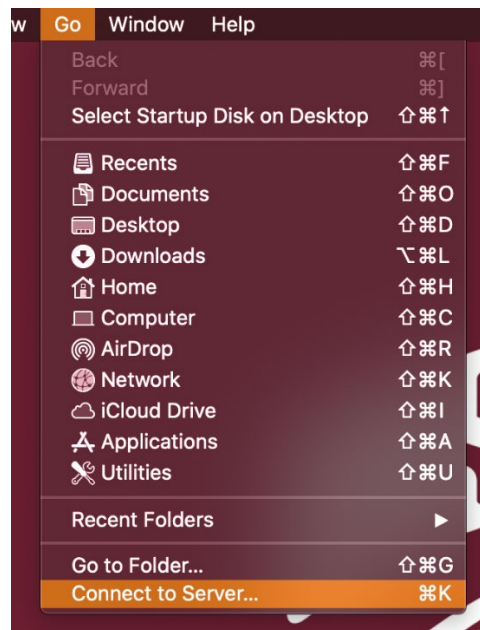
w Go Window Help

Back ⌘[
Forward ⌘]
Select Startup Disk on Desktop ⇧⌘↑

Recents ⇧⌘F
Documents ⇧⌘O
Desktop ⇧⌘D
Downloads ⌥⌘L
Home ⇧⌘H
Computer ⇧⌘C
AirDrop ⇧⌘R
Network ⇧⌘K
iCloud Drive ⇧⌘I
Applications ⇧⌘A
Utilities ⇧⌘U

Recent Folders ►

Go to Folder... ⇧⌘G
Connect to Server... ⌘K